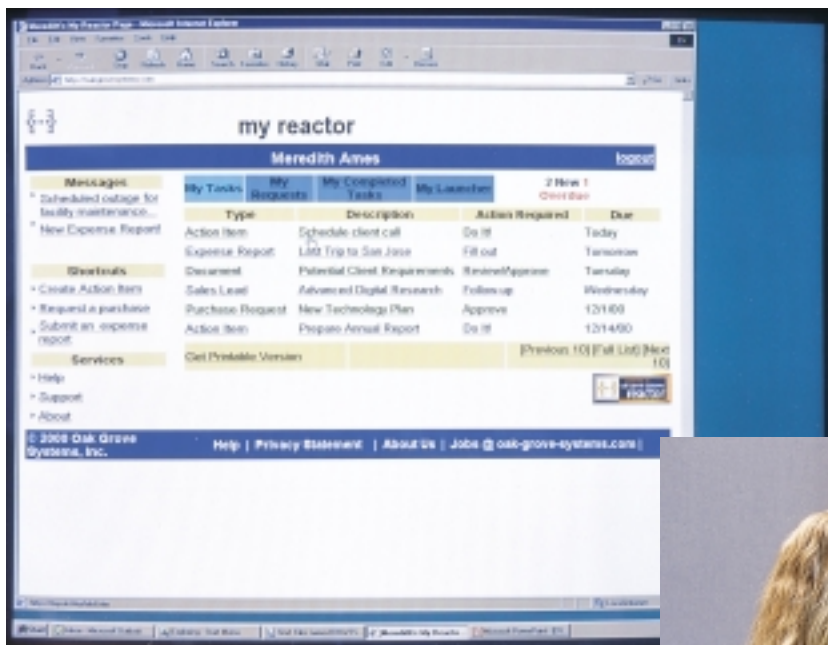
Meredith's My Reactor Page - Microsoft Internet Explorer

my reactor

Meredith Ames

logout

Messages

* Scheduled outage for facility maintenance...

* New Expense Report

Shortcuts

• Create Action Item

• Request a purchase

• Submit an expense report

Services

• Help

• Support

• About

My Tasks | My Requests | My Completed Tasks | My Launcher

2 New 1 Overdue

| Type | Description | Action Required | Due |
|---|---|---|---|
| Action Item | Schedule client call | Do It! | Today |
| Expense Report | LAX Trip to San Jose | Fill out | Tomorrow |
| Document | Potential Client Requirements | Review/Approve | Tuesday |
| Sales Lead | Advanced Digital Research | Follow up | Wednesday |
| Purchase Request | New Technology Plan | Approve | 12/1/00 |
| Action Item | Prepare Annual Report | Do It! | 12/14/00 |

Get Printable Version

[Previous 10] [Full List] [Next 10]

© 2000 Oak Grove Systems, Inc.

Help | Privacy Statement | About Us | Jobs @ oak-grove-systems.com |